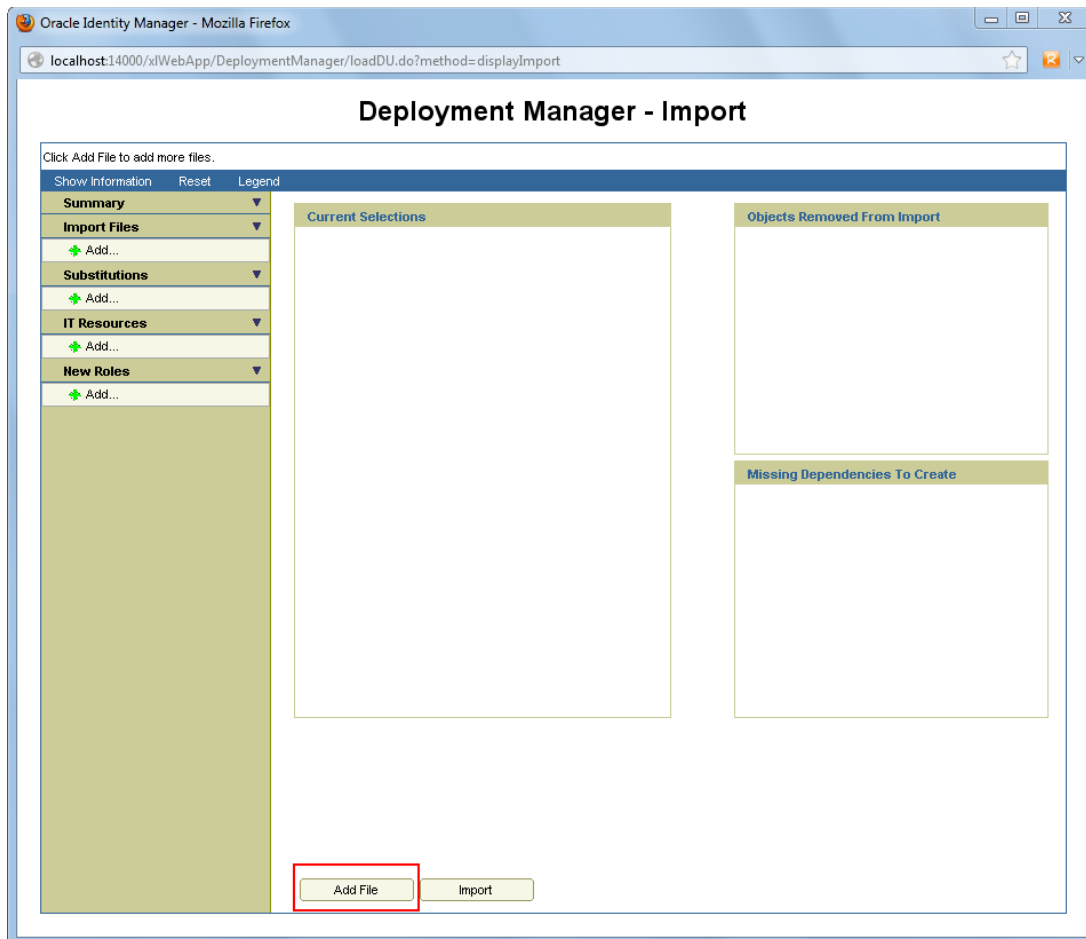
Oracle Identity Manager - Mozilla Firefox

localhost:14000/xlWebApp/DeploymentManager/loadDU.do?method=displayImport

Deployment Manager - Import

Click Add File to add more files.

Show Information Reset Legend

Summary

Import Files

Add...

Substitutions

Add...

IT Resources

Add...

New Roles

Add...

Current Selections

Objects Removed From Import

Missing Dependencies To Create

Add File

Import